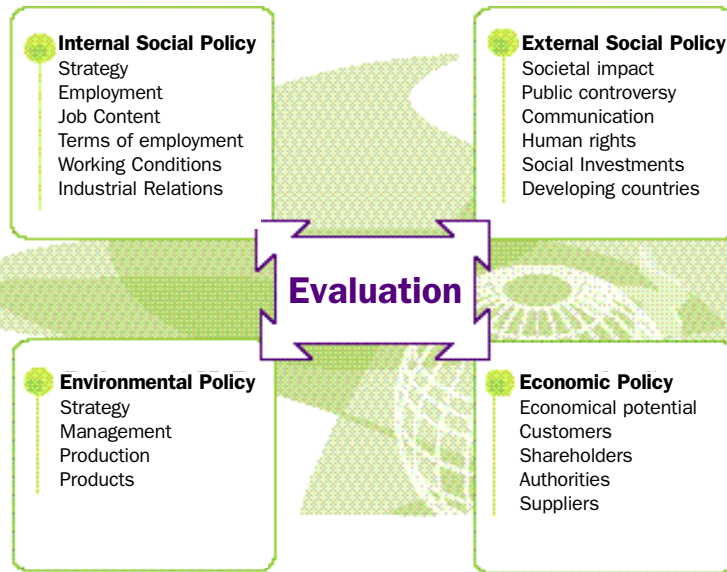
Internal Social Policy
Strategy
Employment
Job Content
Terms of employment
Working Conditions
Industrial Relations

External Social Policy
Societal impact
Public controversy
Communication
Human rights
Social Investments
Developing countries

Evaluation

Environmental Policy
Strategy
Management
Production
Products

Economic Policy
Economical potential
Customers
Shareholders
Authorities
Suppliers